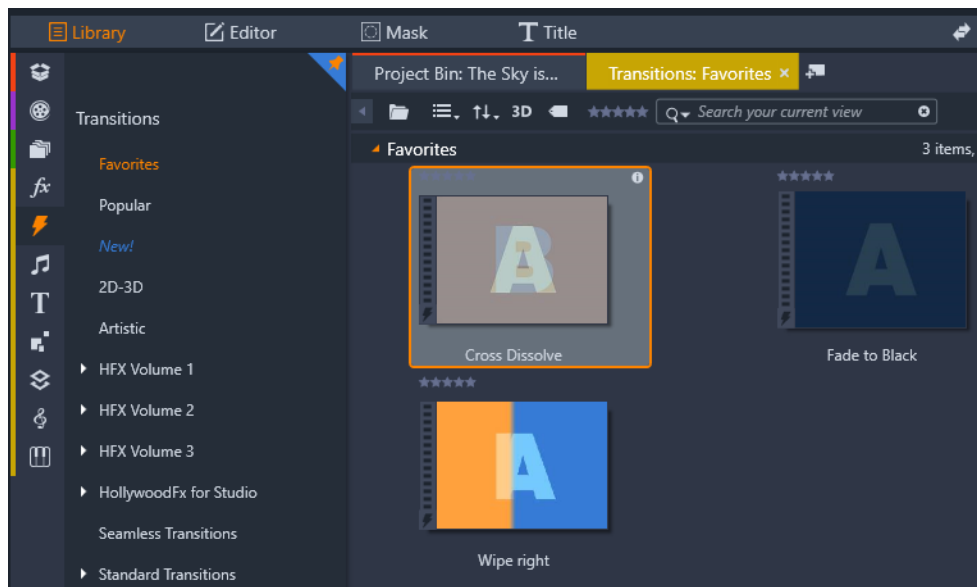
Library
Editor
Mask
Title

Transitions
Favorites
Popular
New!
2D-3D
Artistic
HFX Volume 1
HFX Volume 2
HFX Volume 3
HollywoodFx for Studio
Seamless Transitions
Standard Transitions

Project Bin: The Sky is...
Transitions: Favorites ×

3D
Search your current view

Favorites
3 items,

Cross Dissolve
Fade to Black
Wipe right